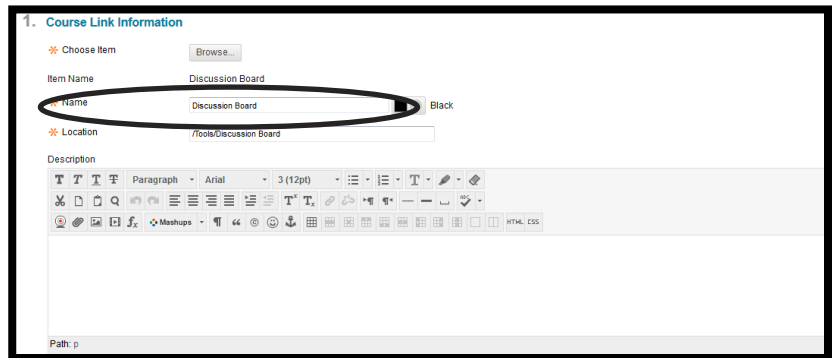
1. Course Link Information

✱ Choose Item Browse...

Item Name Discussion Board

✱ Name Discussion Board Black

✱ Location /Tools/Discussion Board

Description

Paragraph Arial 3 (12pt)

Mashups

HTML CSS

Path: p